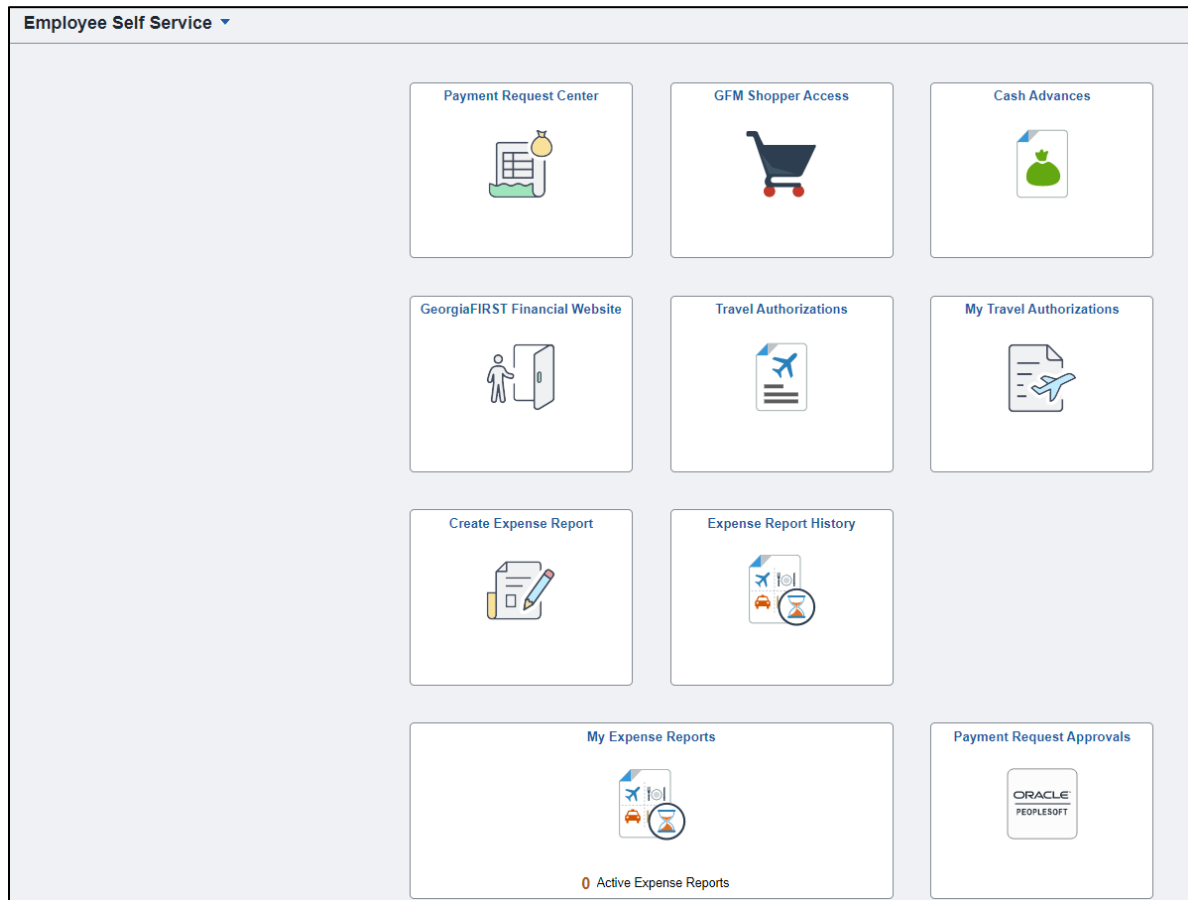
Employee Self Service

Payment Request Center

GFM Shopper Access

Cash Advances

GeorgiaFIRST Financial Website

Travel Authorizations

My Travel Authorizations

Create Expense Report

Expense Report History

My Expense Reports

0 Active Expense Reports

Payment Request Approvals

ORACLE PEOPLESOFT